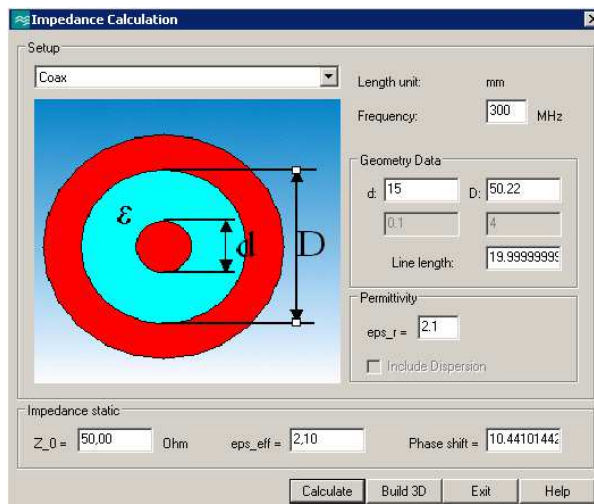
Impedance Calculation

Setup

Coax

$\varepsilon$

d

D

Length unit: mm

Frequency: 300 MHz

Geometry Data

d: 15 D: 50.22

0.1 4

Line length: 19.99999999

Permittivity

eps_r = 2.1

Include Dispersion

Impedance static

Z_0 = 50,00 Ohm eps_eff = 2,10 Phase shift = 10.44101442

Calculate Build 3D Exit Help